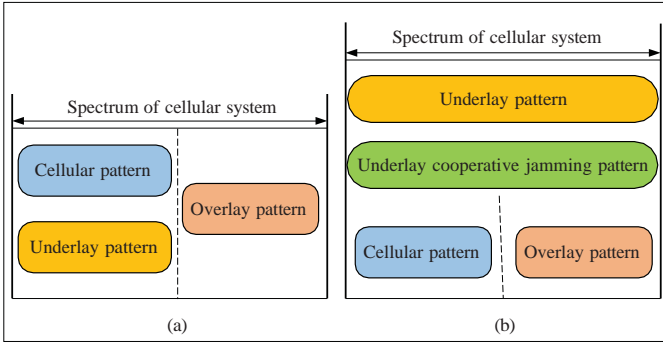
Spectrum of cellular system

Cellular pattern

Underlay pattern

Overlay pattern

(a)

Spectrum of cellular system

Underlay pattern

Underlay cooperative jamming pattern

Cellular pattern

Overlay pattern

(b)